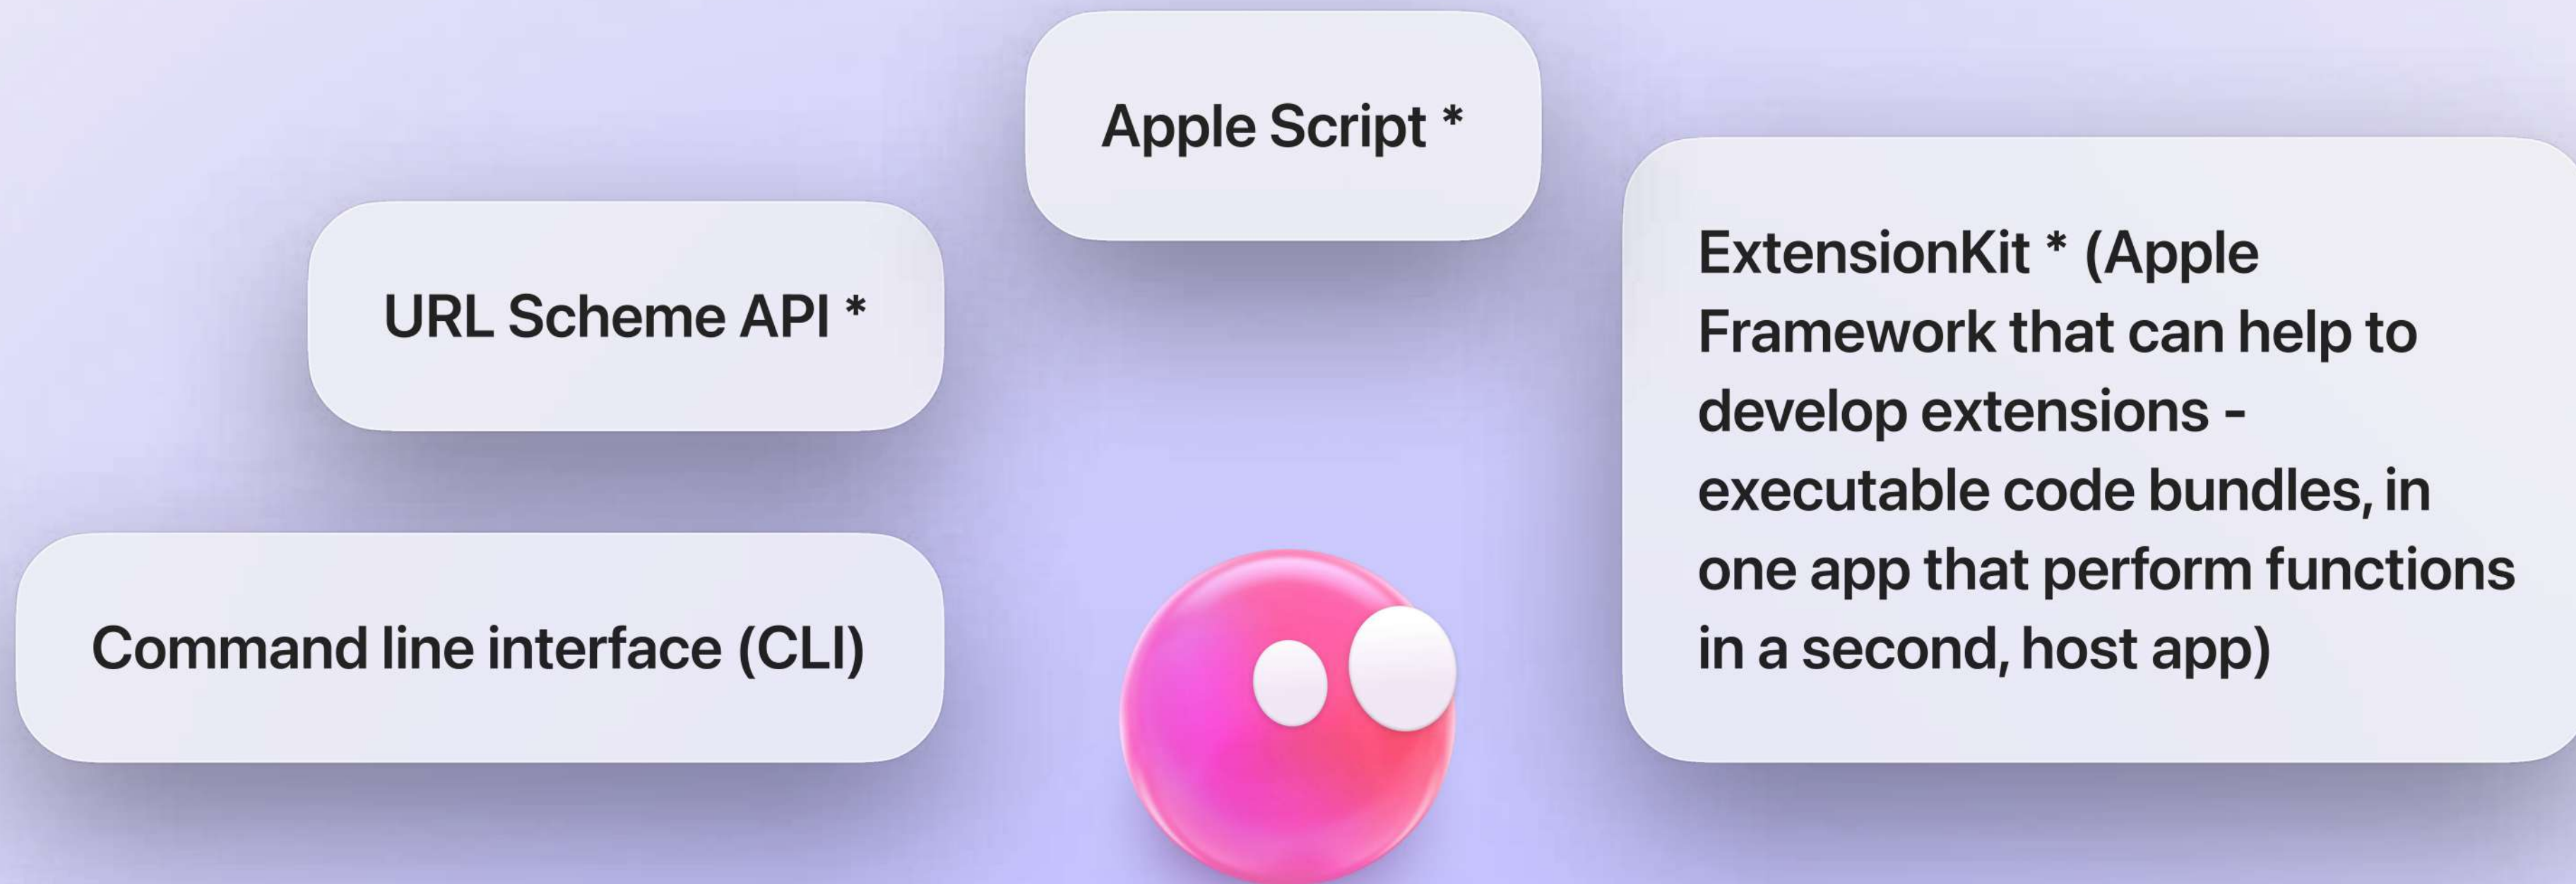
Apple Script *

URL Scheme API *

ExtensionKit * (Apple Framework that can help to develop extensions - executable code bundles, in one app that perform functions in a second, host app)

Command line interface (CLI)